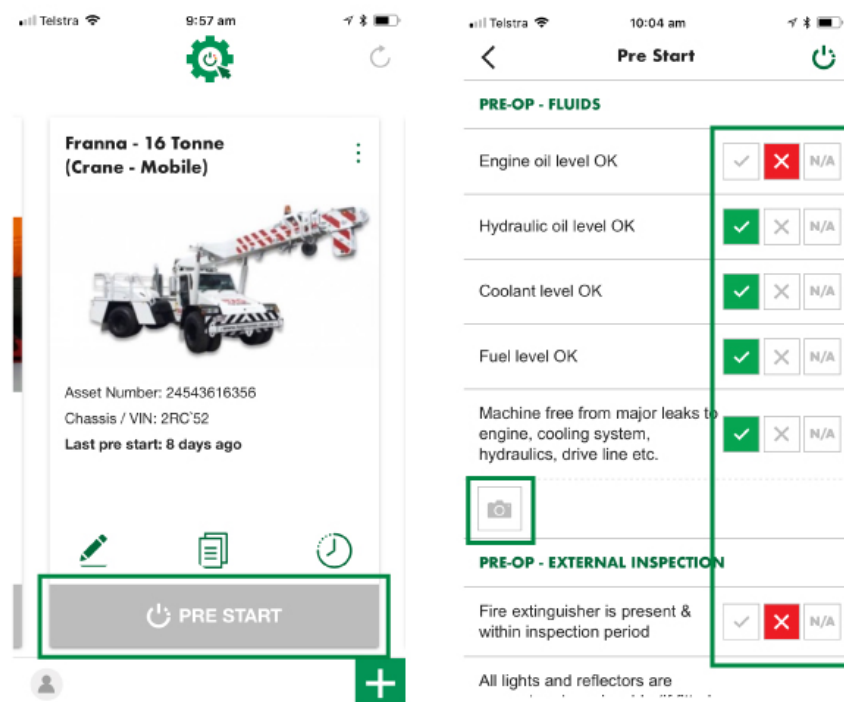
Telstra 9:57 am

Franna - 16 Tonne (Crane - Mobile)

Asset Number: 24543616356
Chassis / VIN: 2RC`52
Last pre start: 8 days ago

PRE START

Telstra 10:04 am

Pre Start

PRE-OP - FLUIDS

Engine oil level OK N/A

Hydraulic oil level OK N/A

Coolant level OK N/A

Fuel level OK N/A

Machine free from major leaks to engine, cooling system, hydraulics, drive line etc. N/A

PRE-OP - EXTERNAL INSPECTION

Fire extinguisher is present & within inspection period N/A

All lights and reflectors are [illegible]